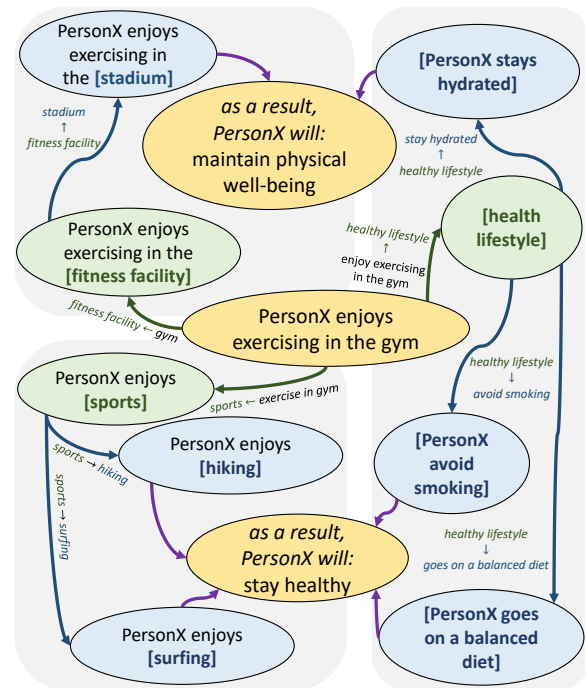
PersonX enjoys exercising in the [stadium]

stadium
↑
fitness facility

as a result, PersonX will: maintain physical well-being

PersonX enjoys exercising in the [fitness facility]

[PersonX stays hydrated]

stay hydrated
↑
healthy lifestyle

[health lifestyle]

healthy lifestyle
↑
enjoy exercising in the gym

fitness facility ← gym

PersonX enjoys exercising in the gym

sports ← exercise in gym

PersonX enjoys [sports]

sports → hiking

sports → surfing

PersonX enjoys [hiking]

healthy lifestyle
↓
avoid smoking

[PersonX avoid smoking]

as a result, PersonX will: stay healthy

healthy lifestyle
↓
goes on a balanced diet

PersonX enjoys [surfing]

[PersonX goes on a balanced diet]